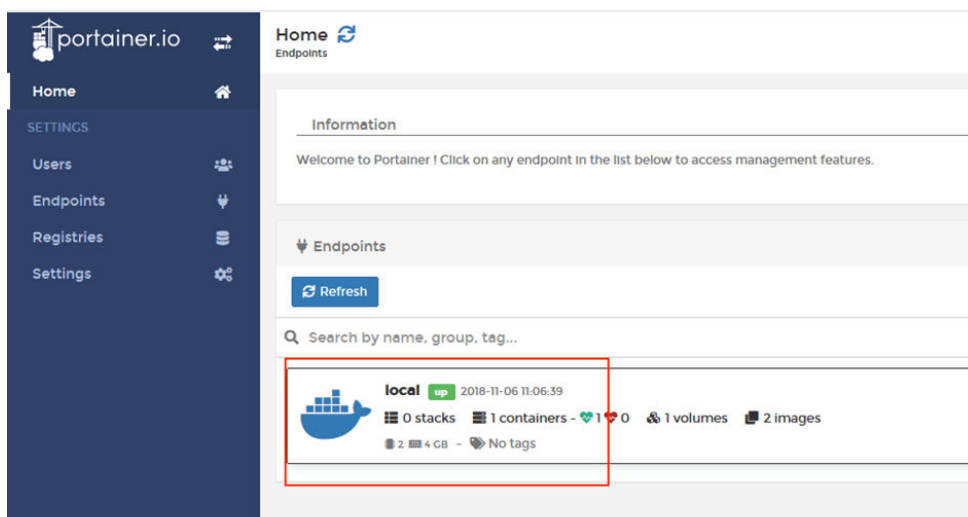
portainer.io

Home

SETTINGS

Users

Endpoints

Registries

Settings

Home
Endpoints

Information

Welcome to Portainer ! Click on any endpoint in the list below to access management features.

Endpoints

Refresh

Search by name, group, tag...

local up 2018-11-06 11:06:39

0 stacks 1 containers - 1 0 1 volumes 2 images

2 4 GB - No tags